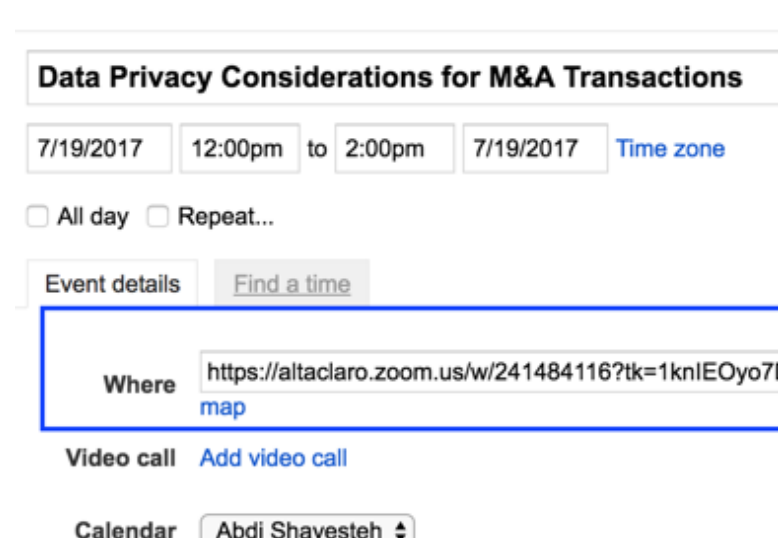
Data Privacy Considerations for M&A Transactions

7/19/2017 12:00pm to 2:00pm 7/19/2017 Time zone

All day Repeat...

Event details Find a time

Where https://altaclaro.zoom.us/w/241484116?tk=1knIEOyo7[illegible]
map

Video call Add video call

Calendar Abdi Shayesteh